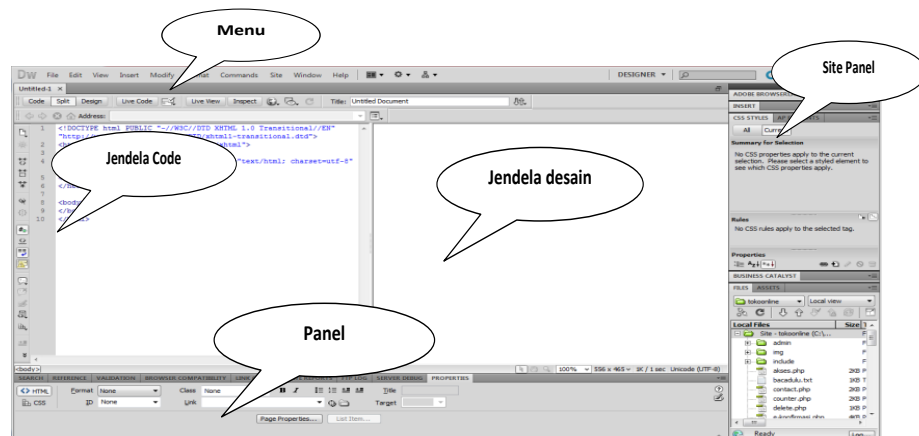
Menu

Site Panel

Dw File Edit View Insert Modify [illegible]mat Commands Site Window Help

DESIGNER ▾

Untitled-1 ×

Code Split Design Live Code Live View Inspect Title: Untitled Document

Address:

1 <!DOCTYPE html PUBLIC "-//W3C//DTD XHTML 1.0 Transitional//EN"
"http://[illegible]/xhtml1-transitional.dtd">
2 <h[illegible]xhtml">
3
4 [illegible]"text/html; charset=utf-8"
5
6
7 </h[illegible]
8 <body
9 </b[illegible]
10 </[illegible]>

Jendela Code

Jendela desain

Panel

<body>

100% ▾ 556 x 465 ▾ 1K / 1 sec Unicode (UTF-8)

SEARCH REFERENCE VALIDATION BROWSER COMPATIBILITY LINK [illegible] REPORTS FTP LOG SERVER DEBUG PROPERTIES

<> HTML Format None Class None B I Title

CSS ID None Link Target

Page Properties... List Item...

ADOBE BROWSERLAB

INSERT

CSS STYLES AP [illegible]

All Curr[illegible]

Summary for Selection

No CSS properties apply to the current selection. Please select a styled element to see which CSS properties apply.

Rules

No CSS rules apply to the selected tag.

Properties

BUSINESS CATALYST

FILES ASSETS

tokoonline Local view

Local Files Size

Site - tokoonline (C:\...

admin

img

include

akses.php 2KB

bacadulu.txt 1KB

contact.php 2KB

counter.php 2KB

delete.php 1KB

e-konfirmasi.php

Ready Log...